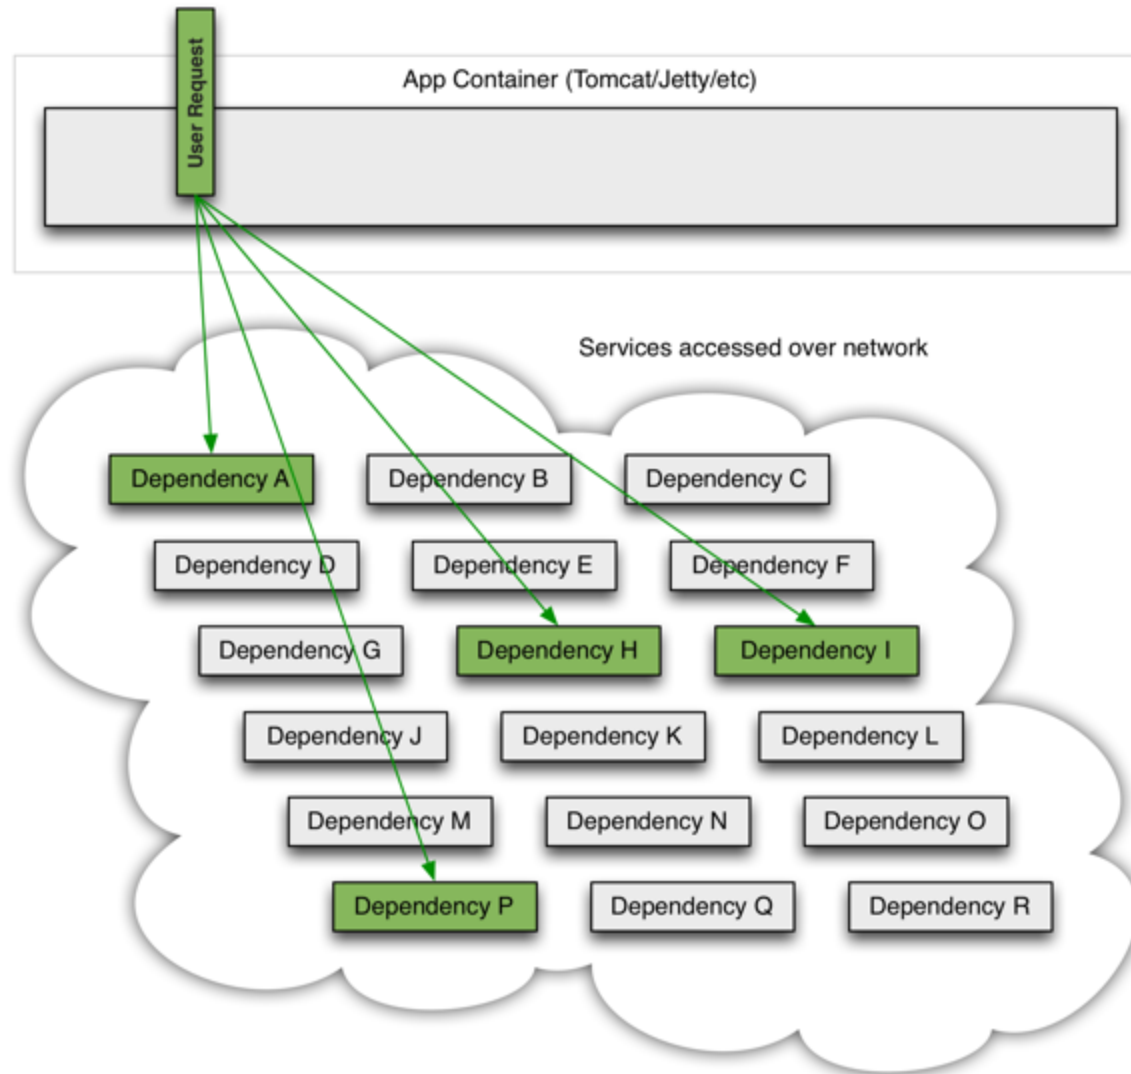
User Request

App Container (Tomcat/Jetty/etc)

Services accessed over network

Dependency A
Dependency B
Dependency C
Dependency D
Dependency E
Dependency F
Dependency G
Dependency H
Dependency I
Dependency J
Dependency K
Dependency L
Dependency M
Dependency N
Dependency O
Dependency P
Dependency Q
Dependency R